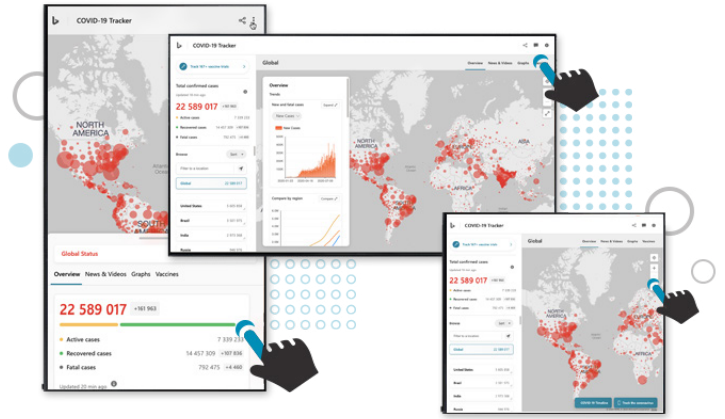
COVID-19 Tracker

NORTH AMERICA

Global Status

Overview News & Videos Graphs Vaccines

22 589 017 +181 963

Active cases 7 339 23

Recovered cases 14 457 309 +197 936

Fatal cases 792 475 +4 460

Updated 20 min ago

COVID-19 Tracker

Global

Overview News & Videos Graphs

Total confirmed cases

22 589 017

Active cases

Recovered cases

Fatal cases

Overview

Trends

New and fatal cases

New Cases

Browse

Filter to a location

Global 22 589 017

United States

Brazil

India

Russia

Compare by region

NORTH AMERICA

ASIA

AFRICA

COVID-19 Tracker

Global

Overview News & Videos Graphs Vaccines

Total confirmed cases

22 589 017

Active cases

Recovered cases

Fatal cases

Browse

Filter to a location

Global

United States

Brazil

India

Russia